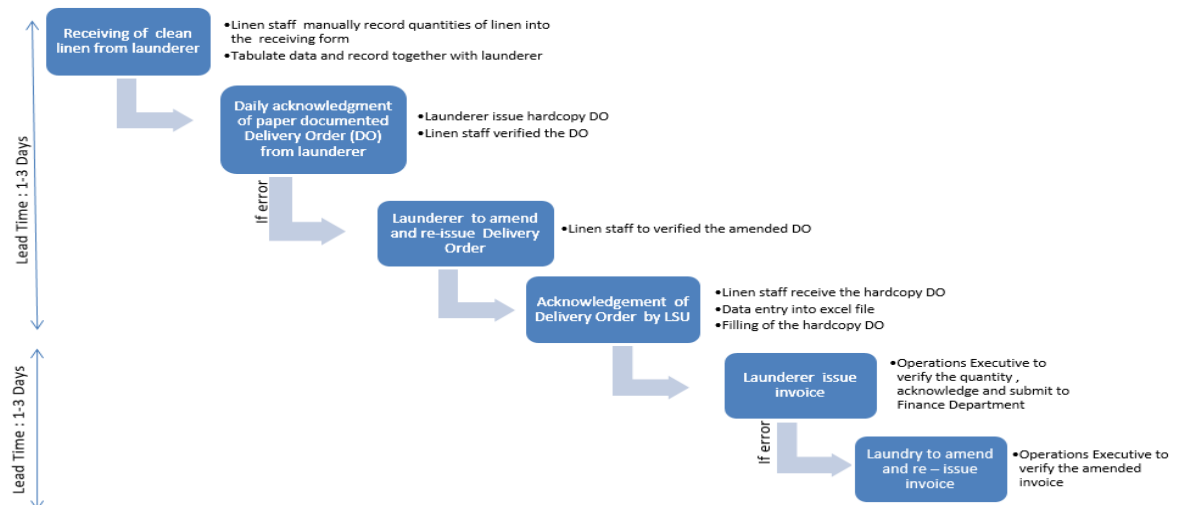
Lead Time : 1-3 Days

Receiving of clean linen from launderer

•Linen staff manually record quantities of linen into the receiving form
•Tabulate data and record together with launderer

Daily acknowledgment of paper documented Delivery Order (DO) from launderer

•Launderer issue hardcopy DO
•Linen staff verified the DO

If error

Launderer to amend and re-issue Delivery Order

•Linen staff to verified the amended DO

Acknowledgement of Delivery Order by LSU

•Linen staff receive the hardcopy DO
•Data entry into excel file
•Filling of the hardcopy DO

Lead Time : 1-3 Days

Launderer issue invoice

•Operations Executive to verify the quantity , acknowledge and submit to Finance Department

If error

Laundry to amend and re – issue invoice

•Operations Executive to verify the amended invoice